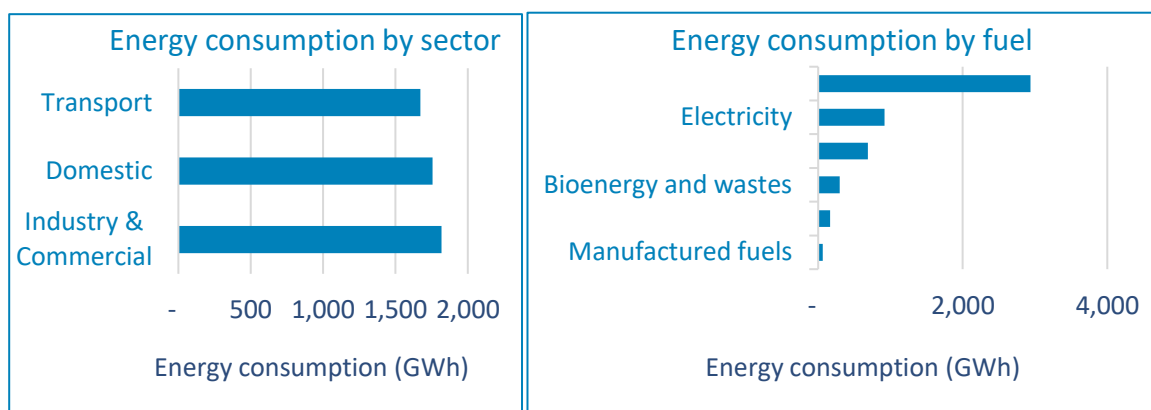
Energy consumption by sector

Transport
Domestic
Industry & Commercial

- 500 1,000 1,500 2,000

Energy consumption (GWh)

Energy consumption by fuel

Electricity
Bioenergy and wastes
Manufactured fuels

- 2,000 4,000

Energy consumption (GWh)